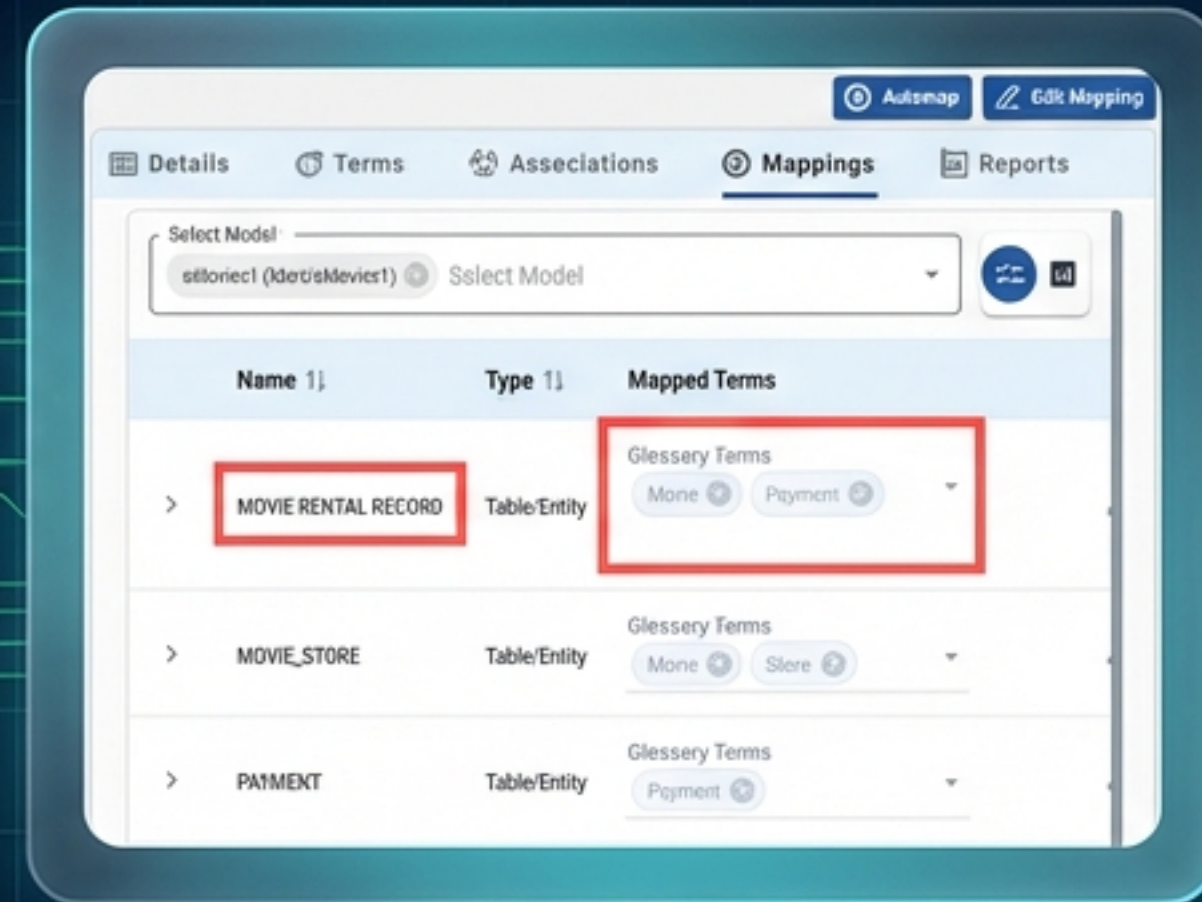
Autsmap
Edk Mapping

Details
Terms
Asseciations
Mappings
Reports

Select Modsl
stlloriecl (kdet/sMevies1)
Sslect Model

| | Name ↑↓ | Type ↑↓ | Mapped Terms |
|---|---|---|---|
| > | MOVIE RENTAL RECORD | Table/Entity | Glessery Terms Mone Paymcnt |
| > | MOVIE_STORE | Table/Entity | Glessery Terms Mone Slere |
| > | PAYMEKT | Table/Entity | Glessery Terms Psyment |